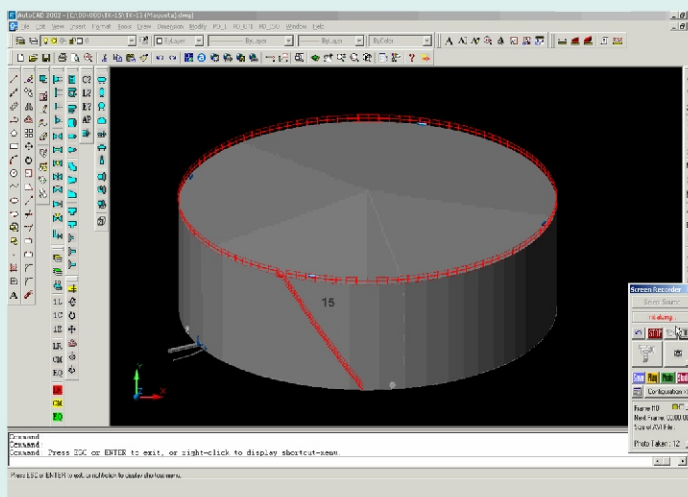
AutoCAD 2002 - [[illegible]\Maqueta].dwg]

File Edit View Insert Format Tools Draw Dimension Modify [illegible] Window Help

ByLayer

ByLayer

ByColor

15

Screen Recorder

Start Search

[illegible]

Configuration

Frame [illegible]

Next Frame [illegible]

Size of AVI File

Photo Taken : 12

Command:
Command:
Command: Press ESC or ENTER to exit, or right-click to display shortcut-menu.

Press ESC or ENTER to exit, or right-click to display shortcut-menu.